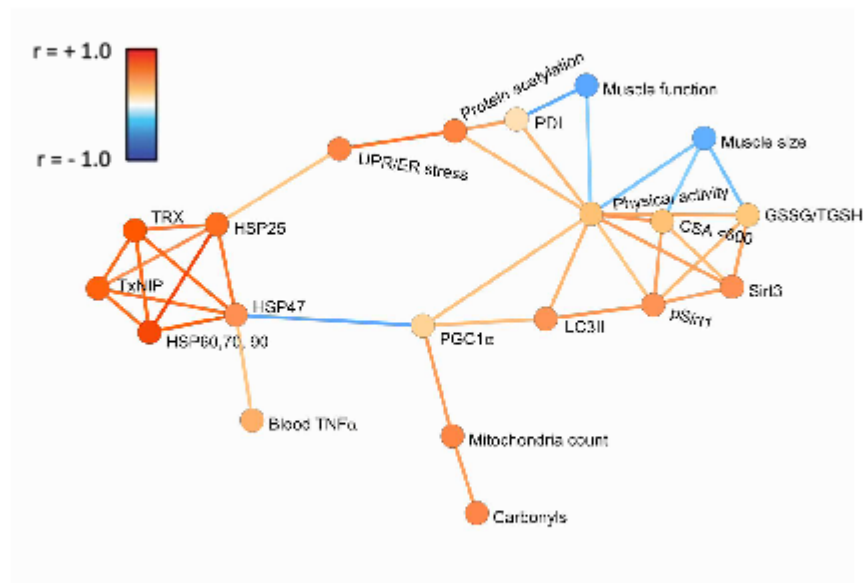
r = + 1.0

r = - 1.0

Protein acetylation

Muscle function

PDI

Muscle size

UPR/ER stress

Physical activity

GSSG/TGSH

CSA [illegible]

TRX

HSP25

TxNIP

HSP47

Sirt3

pSirt1

LC3II

PGC1α

HSP60,70, 90

Blood TNFα

Mitochondria count

Carbonyls